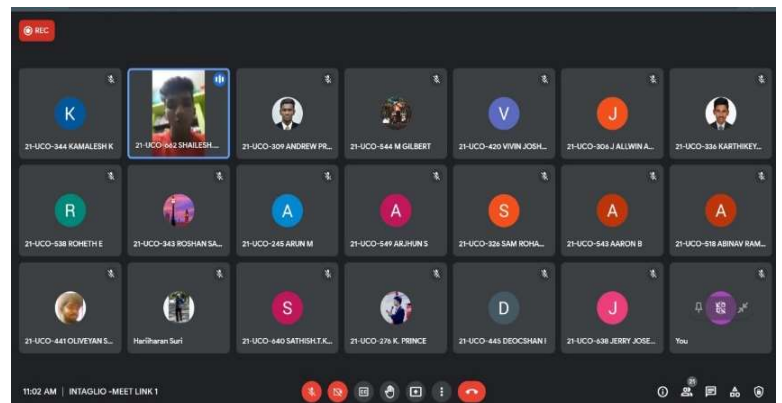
REC

K
21-UCO-344 KAMALESH K

21-UCO-662 SHAILESH...

21-UCO-309 ANDREW PR...

21-UCO-544 M GILBERT

V
21-UCO-420 VIVIN JOSH...

J
21-UCO-306 J ALLWIN A...

21-UCO-336 KARTHIKEY...

R
21-UCO-538 ROHETH E

21-UCO-343 ROSHAN SA...

A
21-UCO-245 ARUN M

A
21-UCO-549 ARJHUN S

S
21-UCO-326 SAM ROHA...

A
21-UCO-543 AARON B

A
21-UCO-518 ABINAV RAM...

21-UCO-441 OLIVEYAN S...

Hariiharan Suri

S
21-UCO-640 SATHISH.T.K...

21-UCO-276 K. PRINCE

D
21-UCO-445 DEOCSHAN I

J
21-UCO-638 JERRY JOSE...

You

11:02 AM | INTAGLIO -MEET LINK 1

21